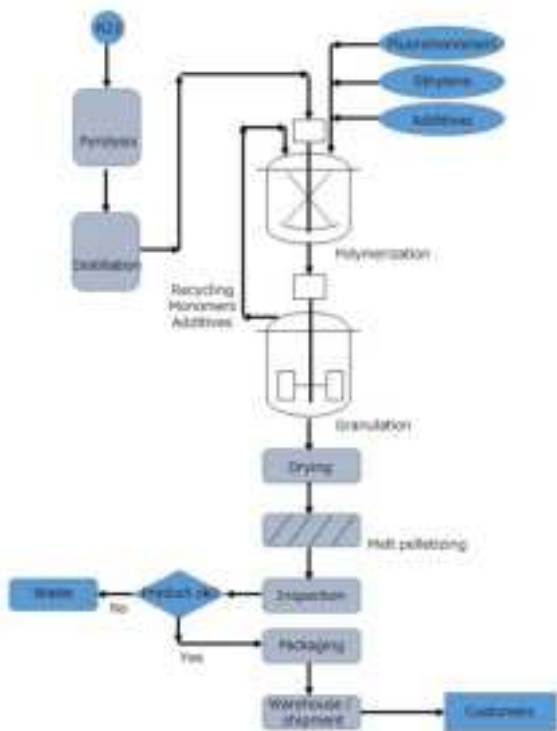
R22

Pyrolysis

Distillation

Fluoromonomers

Ethylene

Additives

Polymerization

Recycling
Monomers
Additives

Granulation

Drying

Melt pelletizing

Waste

No

Product ok

Inspection

Yes

Packaging

Warehouse / shipment

Customers